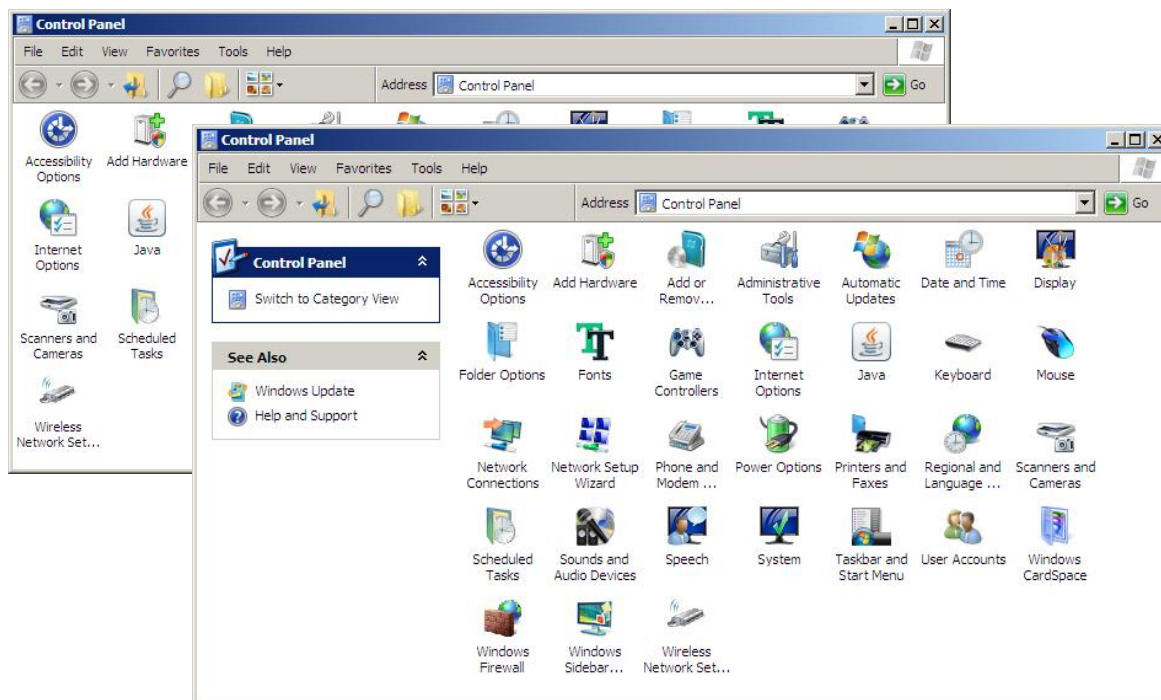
Control Panel

File Edit View Favorites Tools Help

Address Control Panel Go

Accessibility Options
Add Hardware
Internet Options
Java
Scanners and Cameras
Scheduled Tasks
Wireless Network Set...

Control Panel

File Edit View Favorites Tools Help

Address Control Panel Go

Control Panel

Switch to Category View

See Also

Windows Update
Help and Support

Accessibility Options
Add Hardware
Add or Remov...
Administrative Tools
Automatic Updates
Date and Time
Display
Folder Options
Fonts
Game Controllers
Internet Options
Java
Keyboard
Mouse
Network Connections
Network Setup Wizard
Phone and Modem ...
Power Options
Printers and Faxes
Regional and Language ...
Scanners and Cameras
Scheduled Tasks
Sounds and Audio Devices
Speech
System
Taskbar and Start Menu
User Accounts
Windows CardSpace
Windows Firewall
Windows Sidebar...
Wireless Network Set...